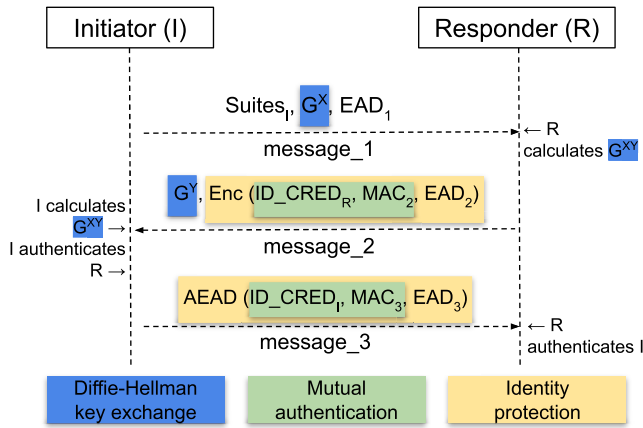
Initiator (I)

Responder (R)

$\text{Suites}_I$, $G^X$, $\text{EAD}_1$

message_1

← R calculates $G^{XY}$

$G^Y$, Enc ($\text{ID\_CRED}_R$, $\text{MAC}_2$, $\text{EAD}_2$)

I calculates $G^{XY}$ →

I authenticates R →

message_2

AEAD ($\text{ID\_CRED}_I$, $\text{MAC}_3$, $\text{EAD}_3$)

message_3

← R authenticates I

Diffie-Hellman key exchange

Mutual authentication

Identity protection